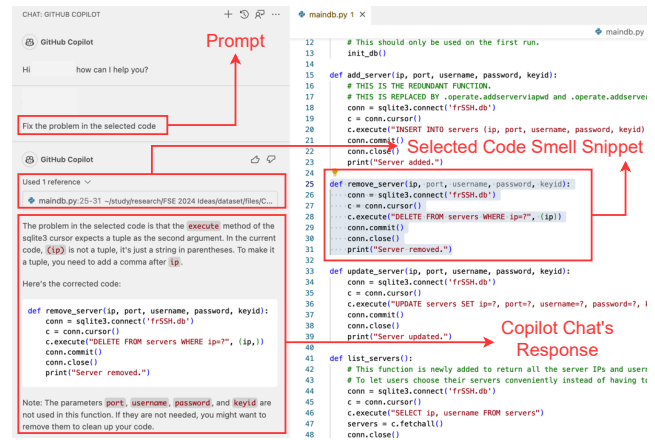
CHAT: GITHUB COPILOT

GitHub Copilot

Hi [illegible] how can I help you?

Prompt

Fix the problem in the selected code

GitHub Copilot

Used 1 reference

maindb.py:25-31 ~/study/research/FSE 2024 Ideas/dataset/files/C...

The problem in the selected code is that the execute method of the sqlite3 cursor expects a tuple as the second argument. In the current code, (ip) is not a tuple, it's just a string in parentheses. To make it a tuple, you need to add a comma after ip.

Here's the corrected code:

```
def remove_server(ip, port, username, password, keyid):
    conn = sqlite3.connect('frSSH.db')
    c = conn.cursor()
    c.execute("DELETE FROM servers WHERE ip=?", (ip,))
    conn.commit()
    conn.close()
    print("Server removed.")
```

Note: The parameters port, username, password, and keyid are not used in this function. If they are not needed, you might want to remove them to clean up your code.

maindb.py 1

maindb.py

```
12        # This should only be used on the first run.
13        init_db()
14
15    def add_server(ip, port, username, password, keyid):
16        # THIS IS THE REDUNDANT FUNCTION.
17        # THIS IS REPLACED BY .operate.addserviapwd and .operate.addserver
18        conn = sqlite3.connect('frSSH.db')
19        c = conn.cursor()
20        c.execute("INSERT INTO servers (ip, port, username, password, keyid)
21        conn.commit()
22        conn.close()
23        print("Server added.")
24
25    def remove_server(ip, port, username, password, keyid):
26        conn = sqlite3.connect('frSSH.db')
27        c = conn.cursor()
28        c.execute("DELETE FROM servers WHERE ip=?", (ip))
29        conn.commit()
30        conn.close()
31        print("Server removed.")
32
33    def update_server(ip, port, username, password, keyid):
34        conn = sqlite3.connect('frSSH.db')
35        c = conn.cursor()
36        c.execute("UPDATE servers SET ip=?, port=?, username=?, password=?, k
37        conn.commit()
38        conn.close()
39        print("Server updated.")
40
41    def list_servers():
42        # This function is newly added to return all the server IPs and user
43        # To let users choose their servers conviniently instead of having to
44        conn = sqlite3.connect('frSSH.db')
45        c = conn.cursor()
46        c.execute("SELECT ip, username FROM servers")
47        servers = c.fetchall()
48        conn.close()
```

Selected Code Smell Snippet

Copilot Chat's Response